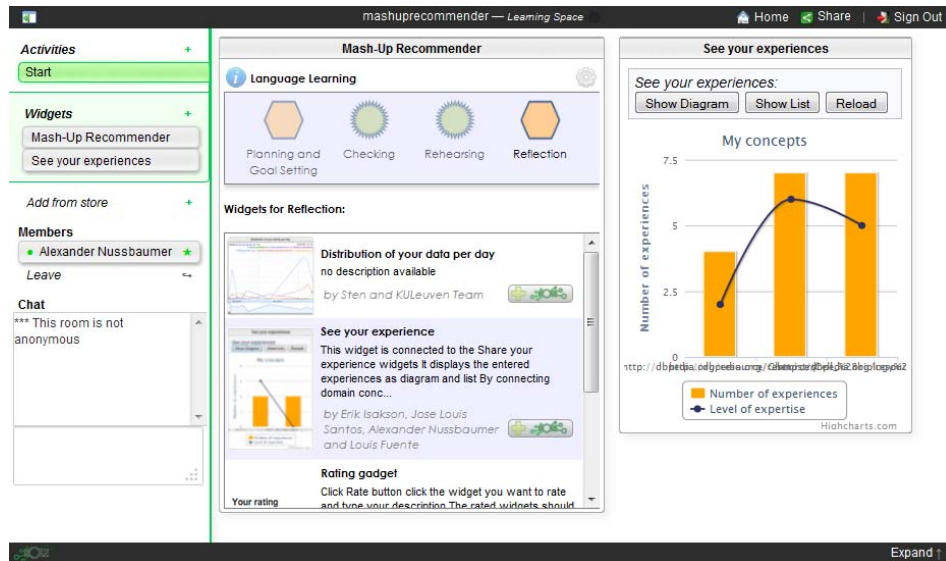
mashuprecommender — Learning Space

Home  Share  |  Sign Out

Activities +
Start

Widgets +
Mash-Up Recommender
See your experiences

Add from store +

Members
Alexander Nussbaumer
Leave

Chat
*** This room is not anonymous

Mash-Up Recommender

Language Learning

Planning and Goal Setting
Checking
Rehearsing
Reflection

Widgets for Reflection:

Distribution of your data per day
no description available
by Sten and KULeuven Team

See your experience
This widget is connected to the Share your experience widgets It displays the entered experiences as diagram and list By connecting domain conc...
by Erik Isakson, Jose Louis Santos, Alexander Nussbaumer and Louis Fuente

Rating gadget
Your rating
Click Rate button click the widget you want to rate and type your description The rated widgets should

See your experiences

See your experiences:
Show Diagram  Show List  Reload

My concepts

7.5
5
2.5
0

Number of experiences

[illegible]

Number of experiences
Level of expertise

Highcharts.com

Expand